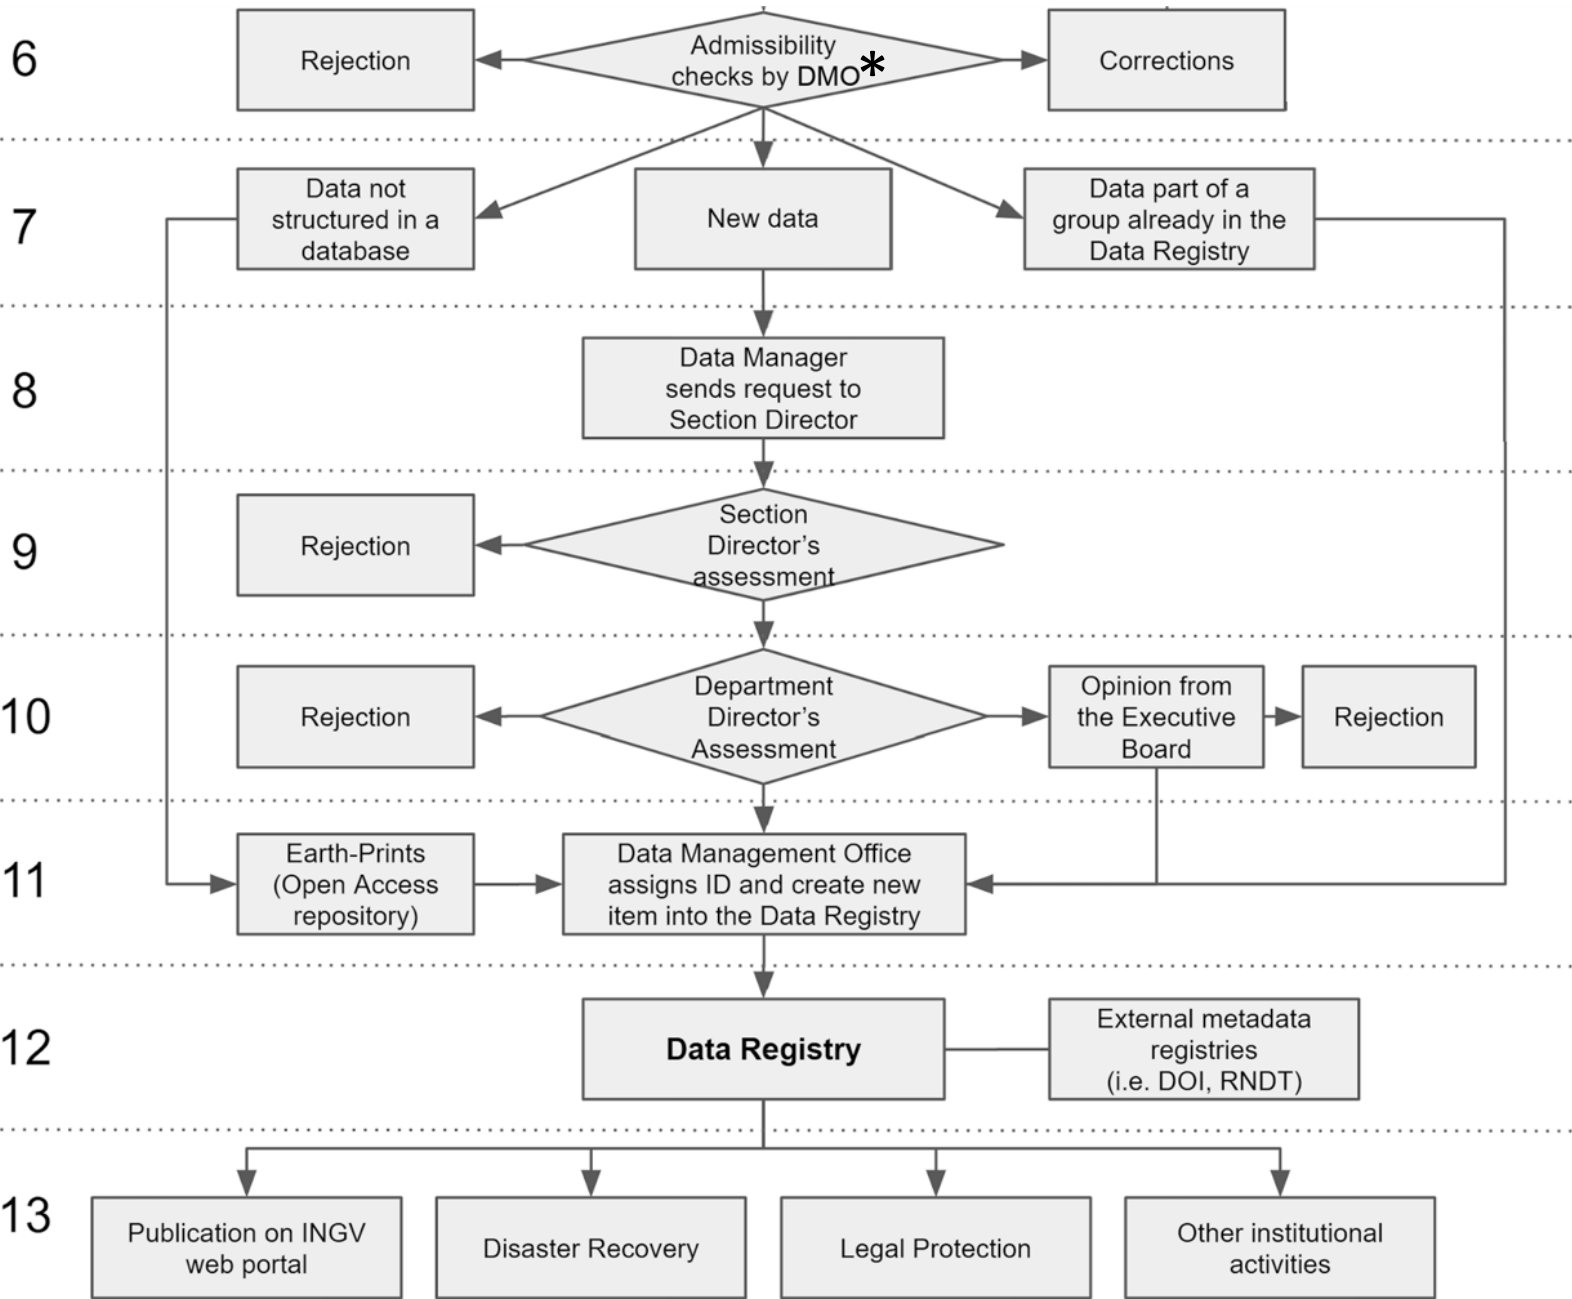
6

Rejection

Admissibility checks by DMO*

Corrections

7

Data not structured in a database

New data

Data part of a group already in the Data Registry

8

Data Manager sends request to Section Director

9

Rejection

Section Director's assessment

10

Rejection

Department Director's Assessment

Opinion from the Executive Board

Rejection

11

Earth-Prints (Open Access repository)

Data Management Office assigns ID and create new item into the Data Registry

12

**Data Registry**

External metadata registries (i.e. DOI, RNDT)

13

Publication on INGV web portal

Disaster Recovery

Legal Protection

Other institutional activities